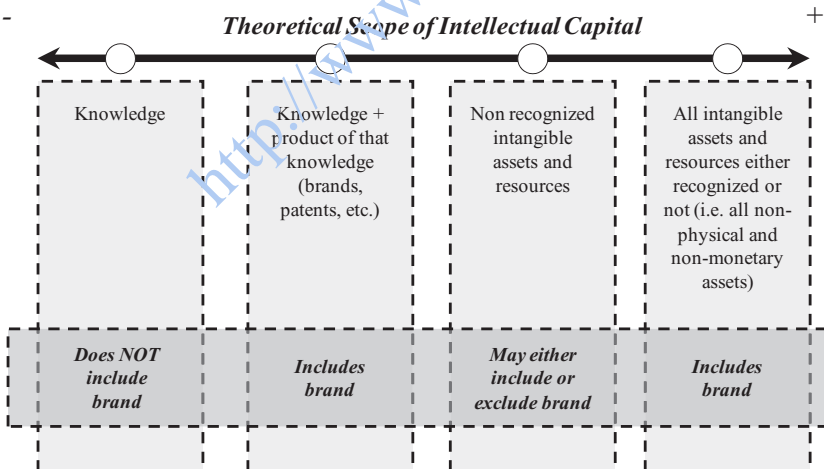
-

Theoretical Scope of Intellectual Capital

+

http://www.

Knowledge

Knowledge + product of that knowledge (brands, patents, etc.)

Non recognized intangible assets and resources

All intangible assets and resources either recognized or not (i.e. all non-physical and non-monetary assets)

Does NOT include brand

Includes brand

May either include or exclude brand

Includes brand